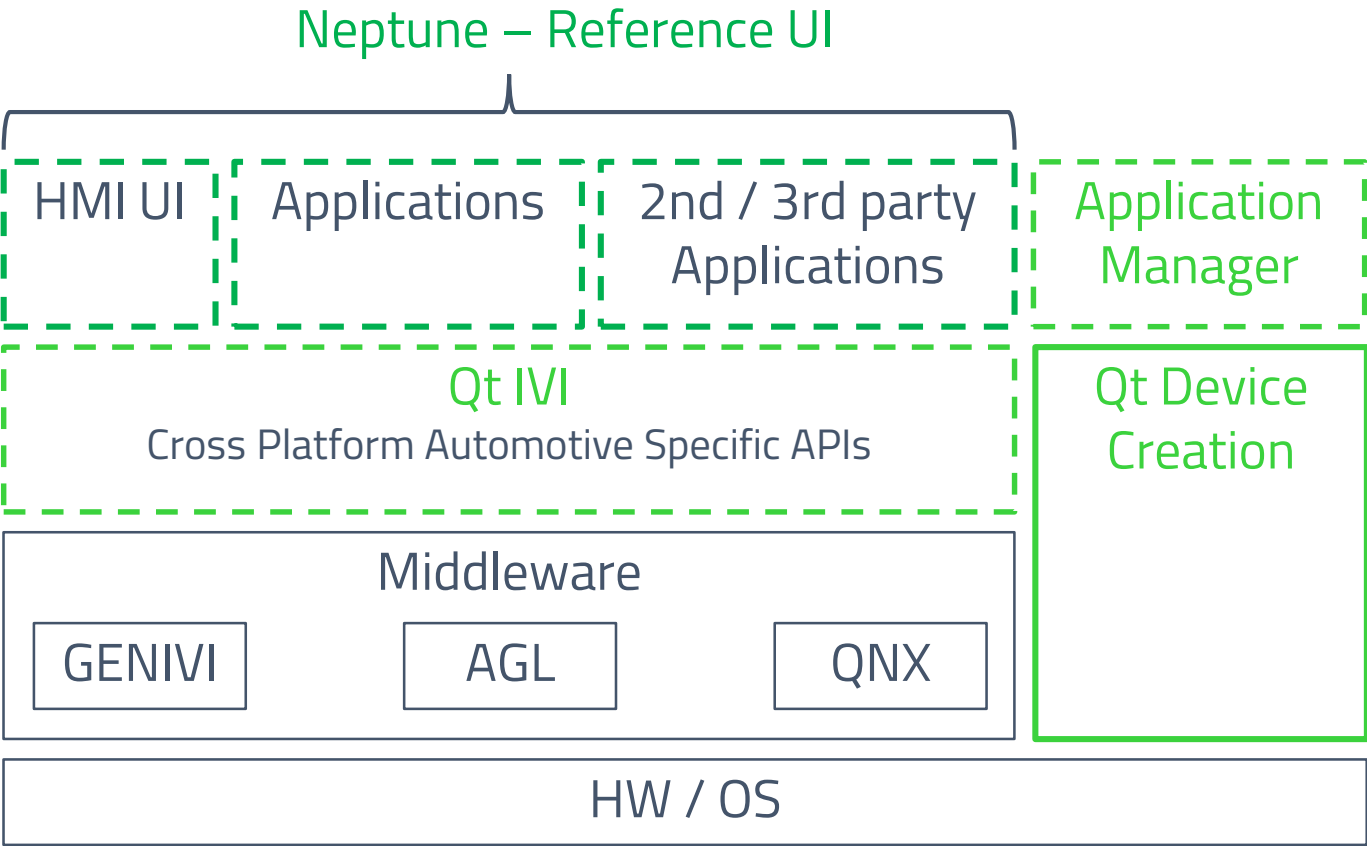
Neptune – Reference UI

HMI UI

Applications

2nd / 3rd party Applications

Application Manager

Qt IVI
Cross Platform Automotive Specific APIs

Qt Device Creation

Middleware

GENIVI

AGL

QNX

HW / OS